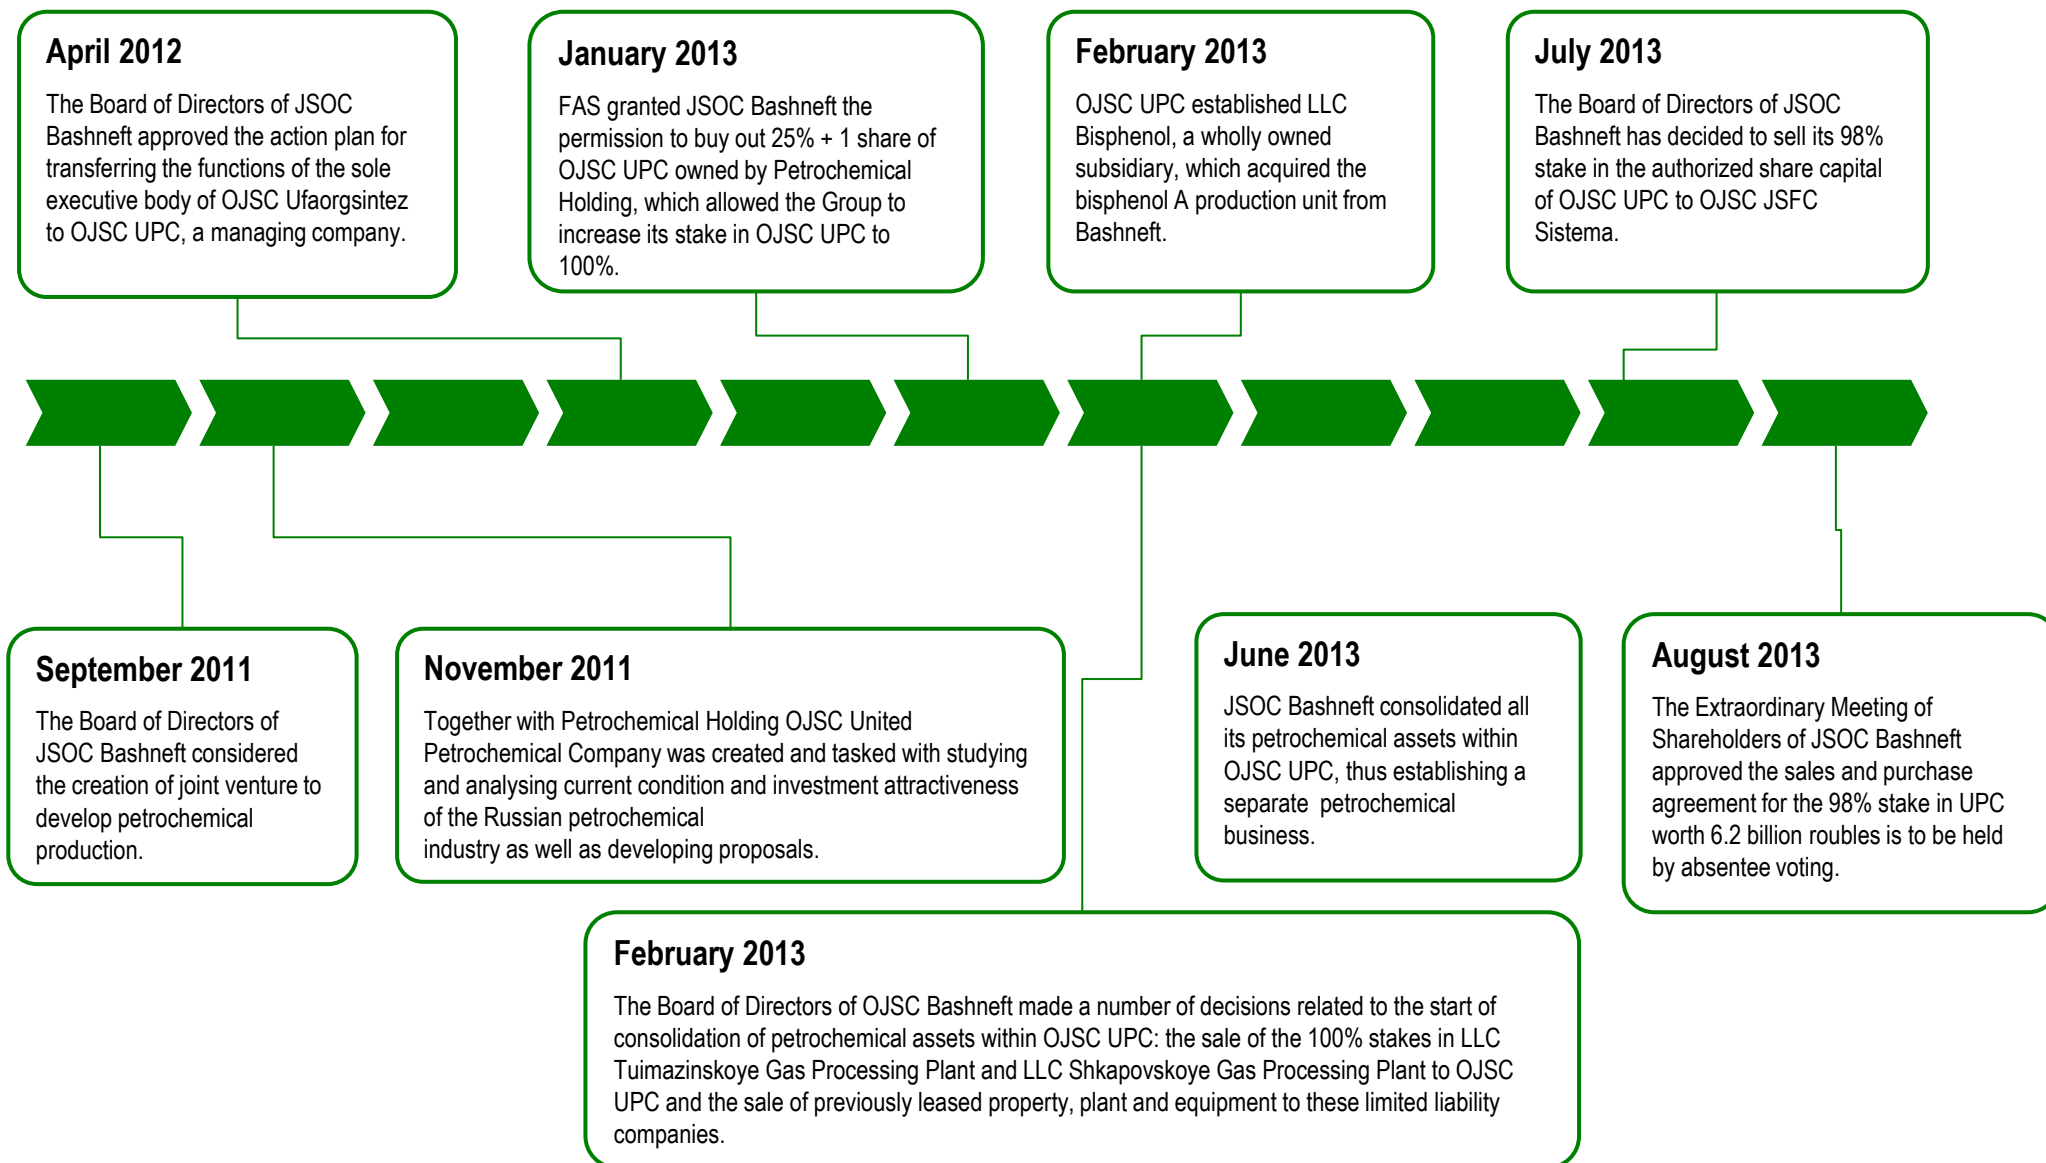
April 2012

The Board of Directors of JSOC Bashneft approved the action plan for transferring the functions of the sole executive body of OJSC Ufaorgsintez to OJSC UPC, a managing company.

January 2013

FAS granted JSOC Bashneft the permission to buy out 25% + 1 share of OJSC UPC owned by Petrochemical Holding, which allowed the Group to increase its stake in OJSC UPC to 100%.

February 2013

OJSC UPC established LLC Bisphenol, a wholly owned subsidiary, which acquired the bisphenol A production unit from Bashneft.

July 2013

The Board of Directors of JSOC Bashneft has decided to sell its 98% stake in the authorized share capital of OJSC UPC to OJSC JSFC Sistema.

September 2011

The Board of Directors of JSOC Bashneft considered the creation of joint venture to develop petrochemical production.

November 2011

Together with Petrochemical Holding OJSC United Petrochemical Company was created and tasked with studying and analysing current condition and investment attractiveness of the Russian petrochemical industry as well as developing proposals.

June 2013

JSOC Bashneft consolidated all its petrochemical assets within OJSC UPC, thus establishing a separate petrochemical business.

August 2013

The Extraordinary Meeting of Shareholders of JSOC Bashneft approved the sales and purchase agreement for the 98% stake in UPC worth 6.2 billion roubles is to be held by absentee voting.

February 2013

The Board of Directors of OJSC Bashneft made a number of decisions related to the start of consolidation of petrochemical assets within OJSC UPC: the sale of the 100% stakes in LLC Tuimazinskoye Gas Processing Plant and LLC Shkapovskoye Gas Processing Plant to OJSC UPC and the sale of previously leased property, plant and equipment to these limited liability companies.